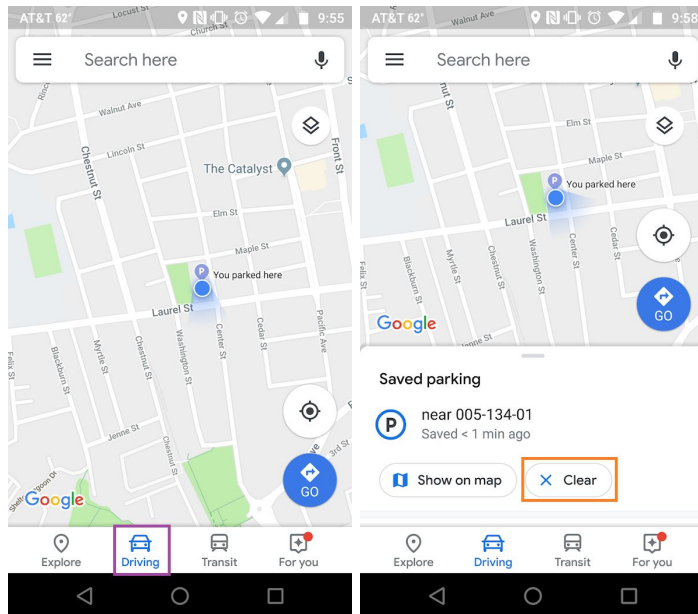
AT&T 62° 9:55

Search here

Locust St
Church St
Walnut Ave
Lincoln St
Chestnut St
Front St
The Catalyst
Elm St
Maple St
You parked here
Laurel St
Felix St
Blackburn St
Myrtle St
Chestnut St
Washington St
Center St
Cedar St
Pacific Ave
Jenne St
3rd St
GO
Google

Explore
Driving
Transit
For you

AT&T 62° 9:58

Search here

Walnut Ave
Elm St
Maple St
You parked here
Laurel St
Felix St
Blackburn St
Myrtle St
Chestnut St
Washington St
Center St
Cedar St
GO
Google

Saved parking

near 005-134-01
Saved < 1 min ago

Show on map
Clear

Explore
Driving
Transit
For you